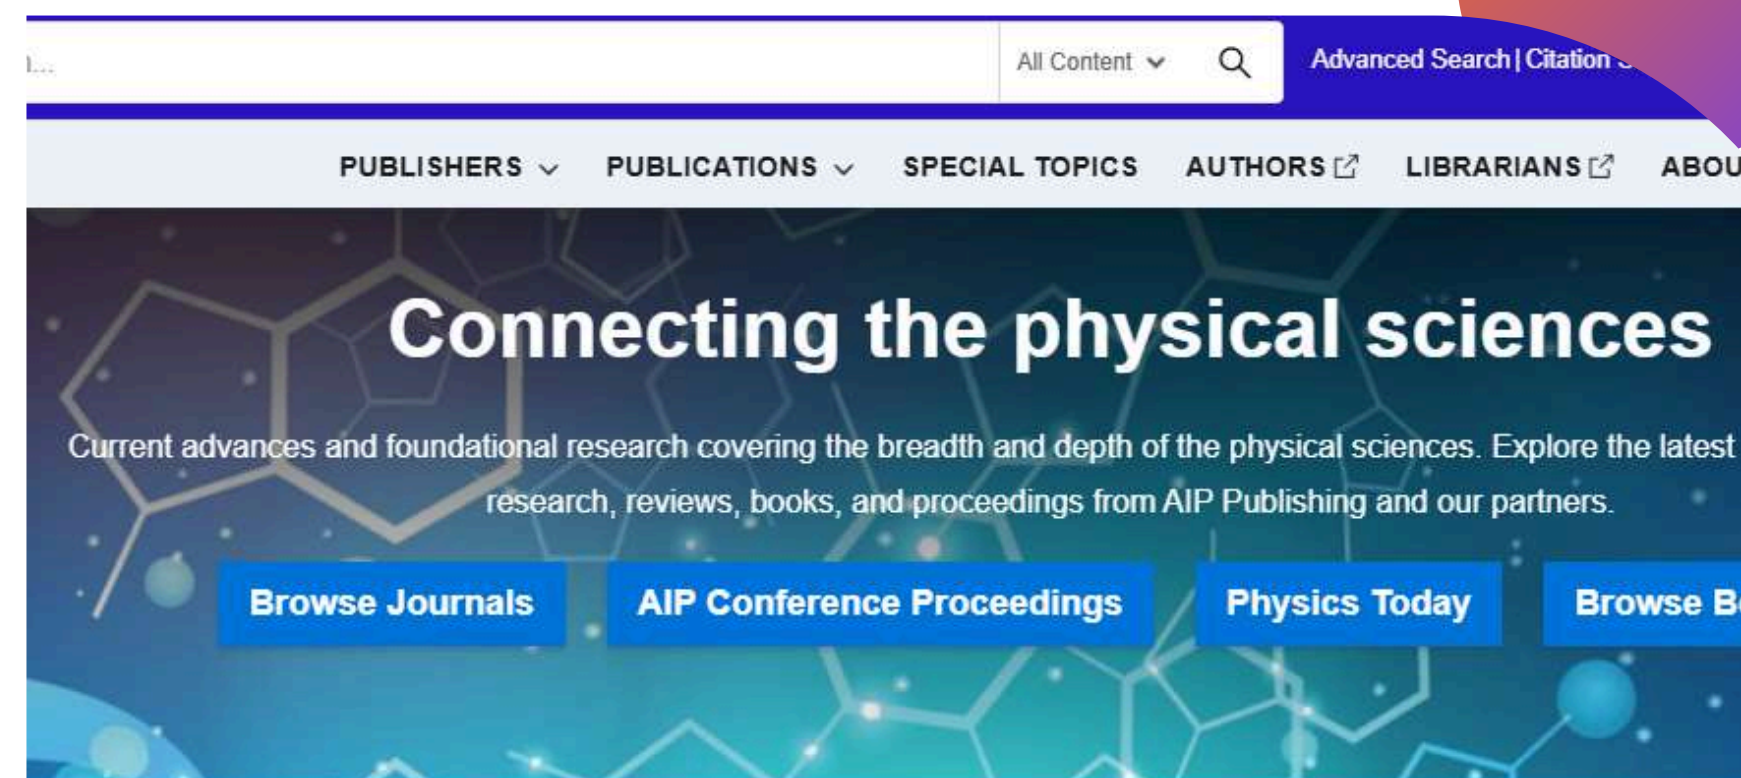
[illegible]...

All Content

Advanced Search | Citation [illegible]

PUBLISHERS PUBLICATIONS SPECIAL TOPICS AUTHORS LIBRARIANS ABOU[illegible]

Connecting the physical sciences

Current advances and foundational research covering the breadth and depth of the physical sciences. Explore the latest research, reviews, books, and proceedings from AIP Publishing and our partners.

Browse Journals

AIP Conference Proceedings

Physics Today

Browse B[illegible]